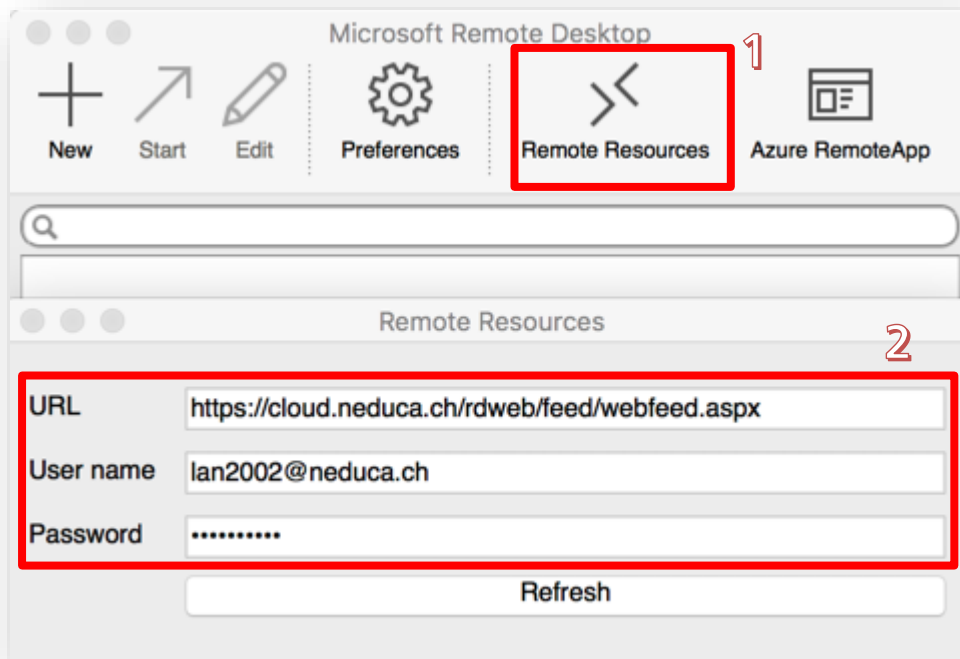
Microsoft Remote Desktop

New Start Edit Preferences Remote Resources Azure RemoteApp

1

Remote Resources

2

URL https://cloud.neduca.ch/rdweb/feed/webfeed.aspx

User name lan2002@neduca.ch

Password •••••••••••

Refresh